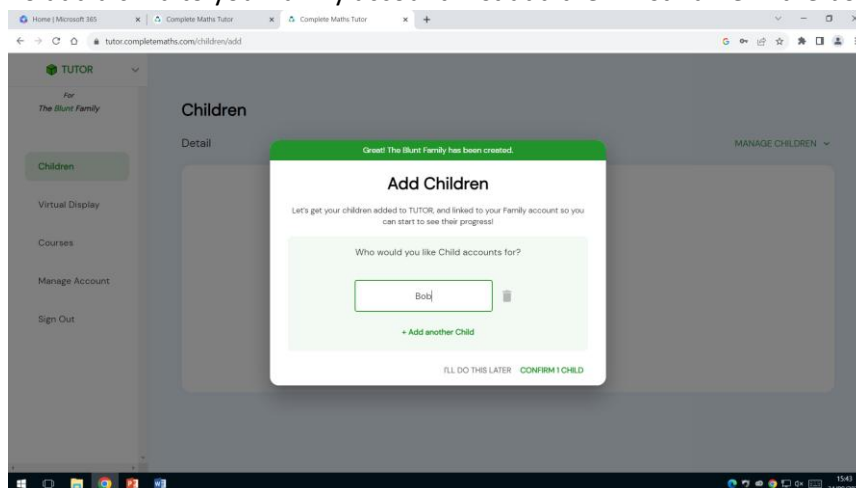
Home | Microsoft 365
Complete Maths Tutor
Complete Maths Tutor
tutor.completemaths.com/children/add

TUTOR
For
The Blunt Family

Children
Virtual Display
Courses
Manage Account
Sign Out

Children
Detail
MANAGE CHILDREN

Great! The Blunt Family has been created.

Add Children

Let's get your children added to TUTOR, and linked to your Family account so you can start to see their progress!

Who would you like Child accounts for?

Bob

+ Add another Child

I'LL DO THIS LATER CONFIRM 1 CHILD

15:43